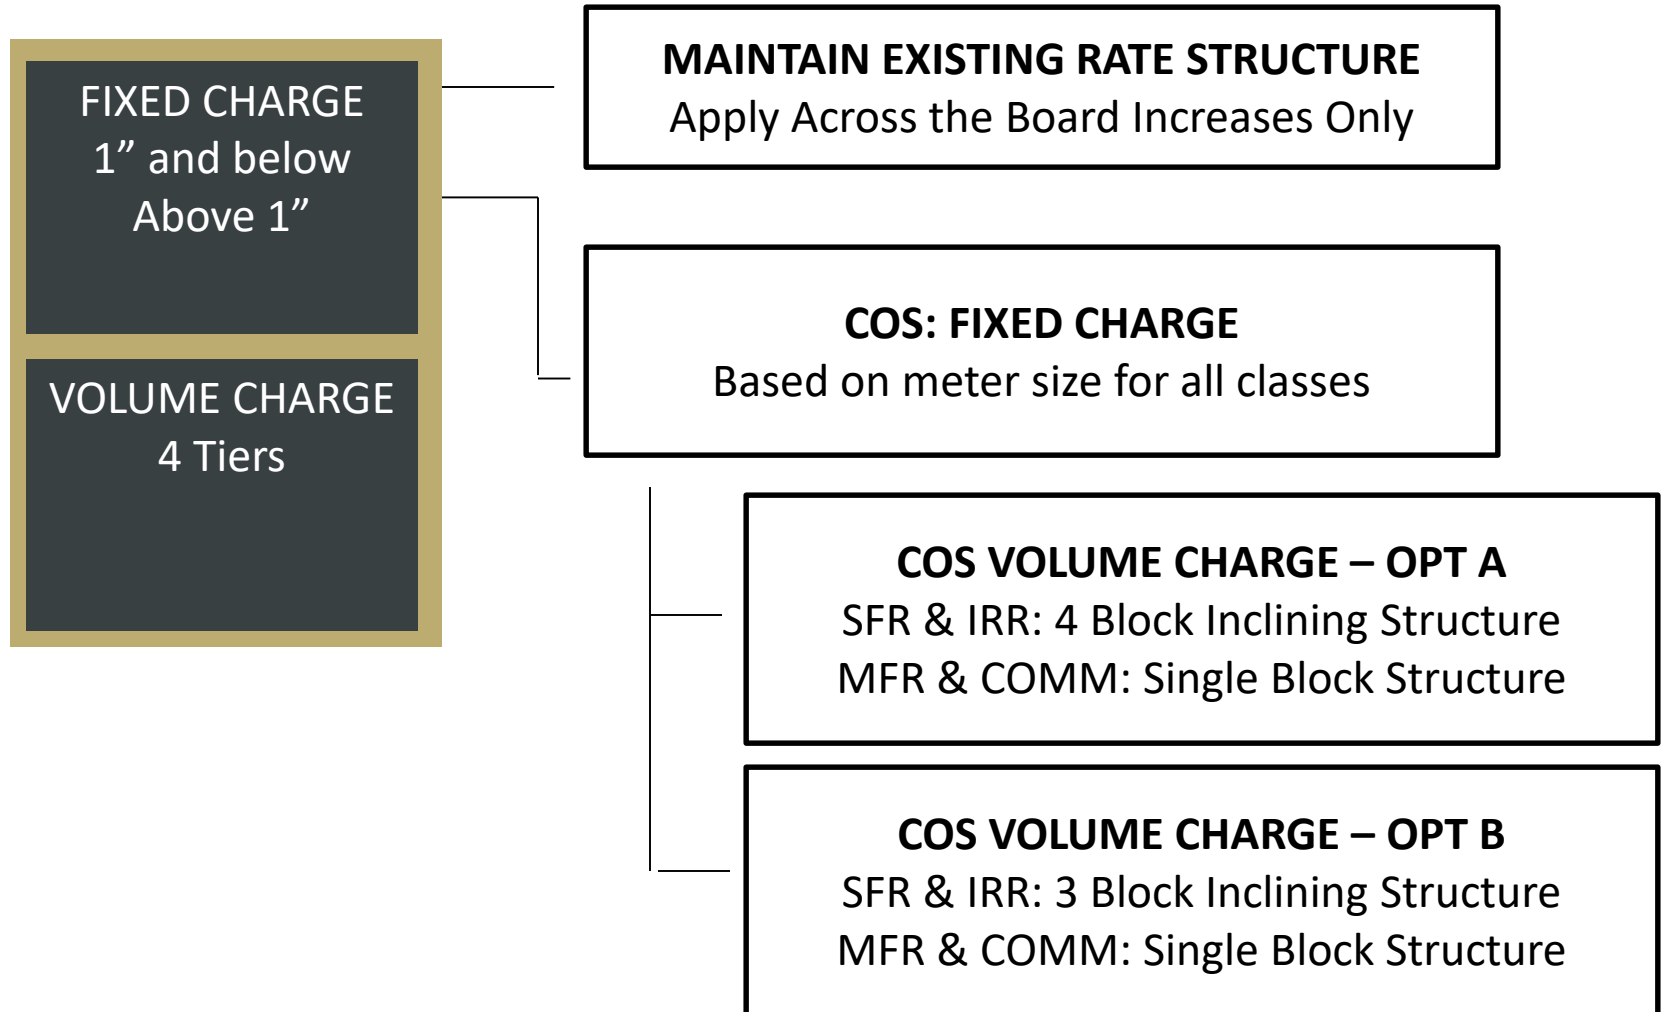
FIXED CHARGE
1” and below
Above 1”

VOLUME CHARGE
4 Tiers

MAINTAIN EXISTING RATE STRUCTURE
Apply Across the Board Increases Only

COS: FIXED CHARGE
Based on meter size for all classes

COS VOLUME CHARGE – OPT A
SFR & IRR: 4 Block Inclining Structure
MFR & COMM: Single Block Structure

COS VOLUME CHARGE – OPT B
SFR & IRR: 3 Block Inclining Structure
MFR & COMM: Single Block Structure